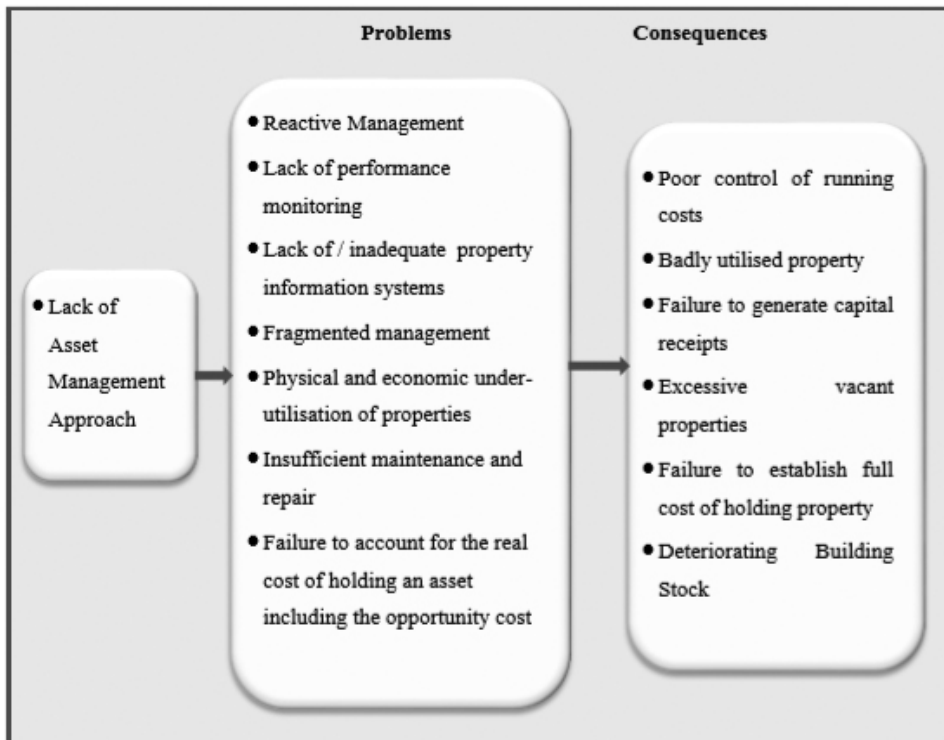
Problems

Consequences

• Lack of Asset Management Approach

• Reactive Management
• Lack of performance monitoring
• Lack of / inadequate property information systems
• Fragmented management
• Physical and economic underutilisation of properties
• Insufficient maintenance and repair
• Failure to account for the real cost of holding an asset including the opportunity cost

• Poor control of running costs
• Badly utilised property
• Failure to generate capital receipts
• Excessive vacant properties
• Failure to establish full cost of holding property
• Deteriorating Building Stock